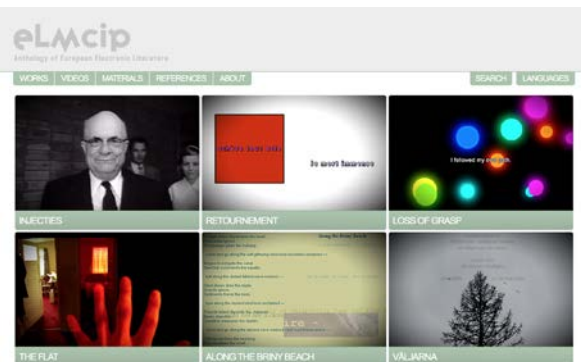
eLMCIP
Anthology of European Electronic Literature

WORKS | VIDEOS | MATERIALS | REFERENCES | ABOUT

SEARCH | LANGUAGES

INJECTIES

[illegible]

To meet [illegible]

RETOURNEMENT

I followed my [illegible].

LOSS OF GRASP

THE FLAT

Along the Briny Beach

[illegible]

ALONG THE BRINY BEACH

VÄLJARNA